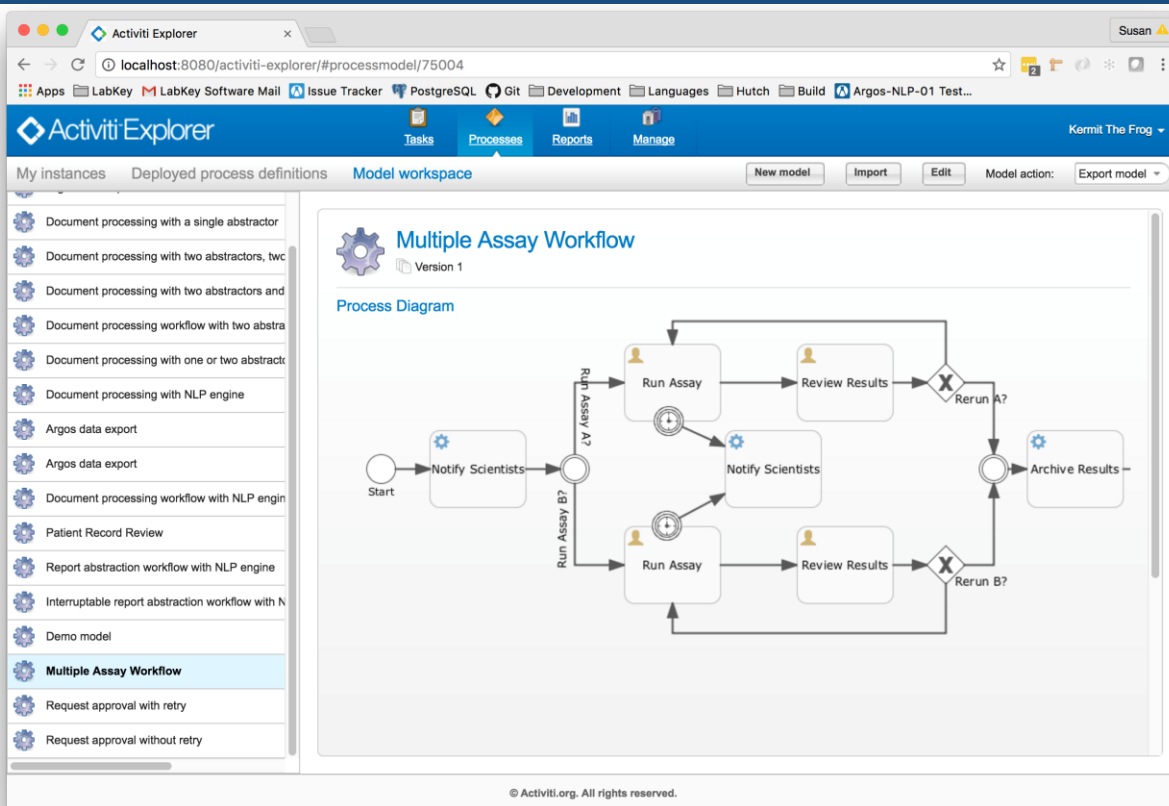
Activiti Explorer ×

Susan

localhost:8080/activiti-explorer/#processmodel/75004

Apps LabKey LabKey Software Mail Issue Tracker PostgreSQL Git Development Languages Hutch Build Argos-NLP-01 Test...

Activiti Explorer

Tasks Processes Reports Manage

Kermit The Frog

My instances Deployed process definitions Model workspace

New model Import Edit Model action: Export model

Document processing with a single abstractor
Document processing with two abstractors, two
Document processing with two abstractors and
Document processing workflow with two abstra
Document processing with one or two abstracto
Document processing with NLP engine
Argos data export
Argos data export
Document processing workflow with NLP engin
Patient Record Review
Report abstraction workflow with NLP engine
Interruptable report abstraction workflow with N
Demo model
Multiple Assay Workflow
Request approval with retry
Request approval without retry

Multiple Assay Workflow

Version 1

Process Diagram

Start
Notify Scientists
Run Assay A?
Run Assay B?
Run Assay
Review Results
Rerun A?
Notify Scientists
Archive Results
Run Assay
Review Results
Rerun B?

© Activiti.org. All rights reserved.